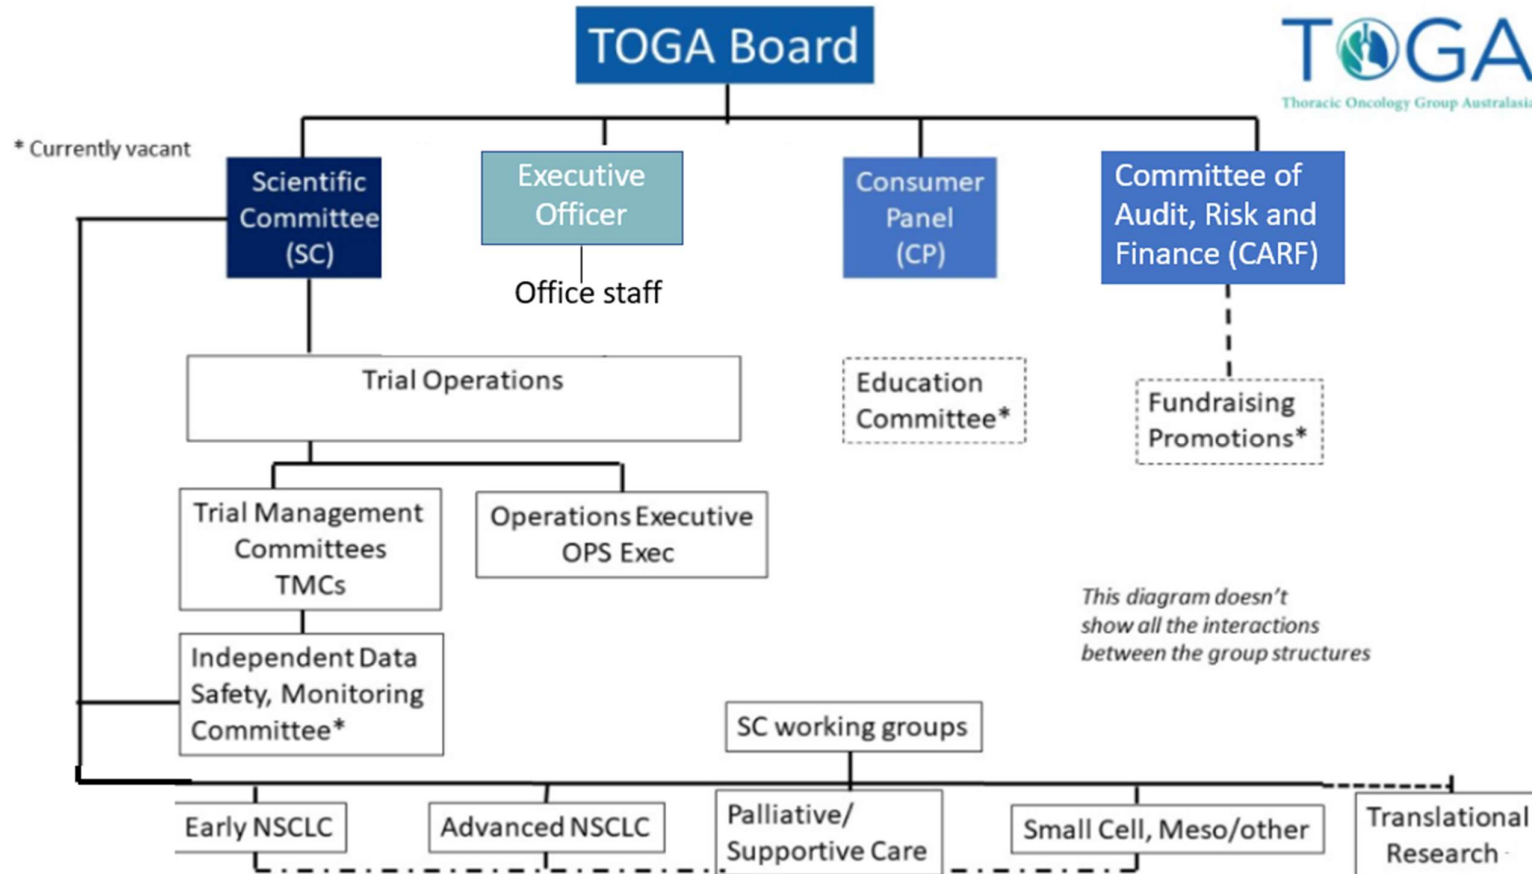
TOGA Board

TOGA
Thoracic Oncology Group Australasia

* Currently vacant

Scientific Committee (SC)

Executive Officer

Office staff

Consumer Panel (CP)

Committee of Audit, Risk and Finance (CARF)

Trial Operations

Education Committee*

Fundraising Promotions*

Trial Management Committees TMCs

Operations Executive OPS Exec

Independent Data Safety, Monitoring Committee*

This diagram doesn't show all the interactions between the group structures

SC working groups

Early NSCLC

Advanced NSCLC

Palliative/ Supportive Care

Small Cell, Meso/other

Translational Research